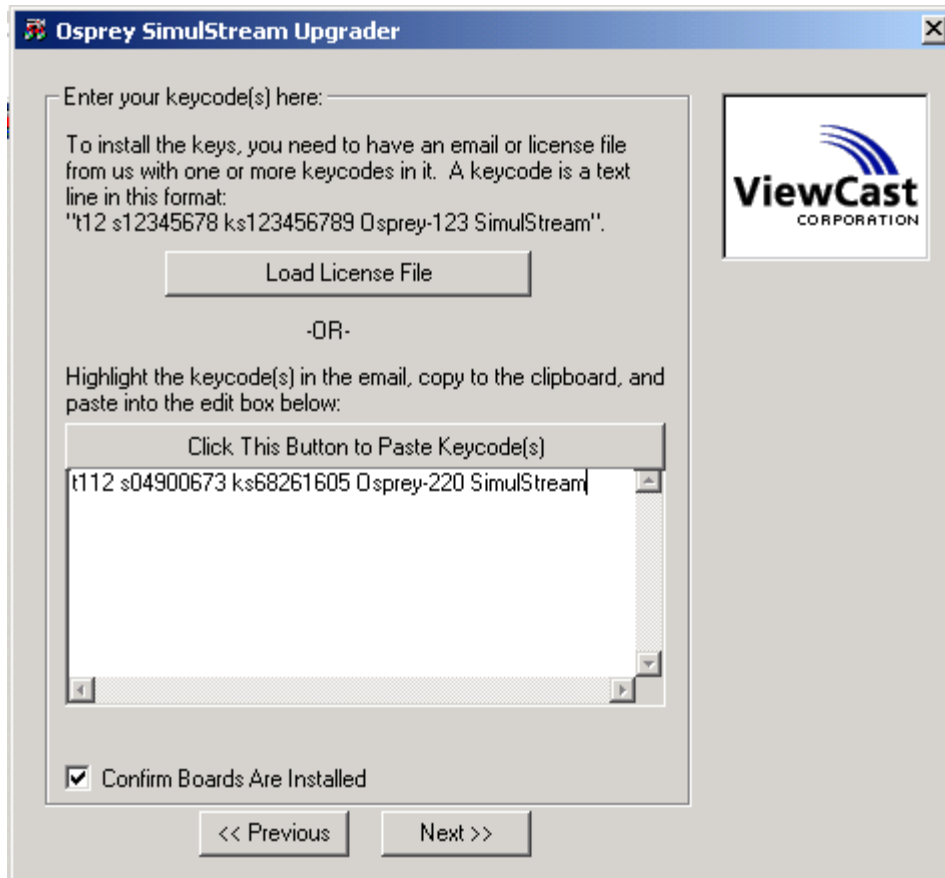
Osprey SimulStream Upgrader

Enter your keycode(s) here:

To install the keys, you need to have an email or license file from us with one or more keycodes in it. A keycode is a text line in this format:
"t12 s12345678 ks123456789 Osprey-123 SimulStream".

Load License File

-OR-

Highlight the keycode(s) in the email, copy to the clipboard, and paste into the edit box below:

Click This Button to Paste Keycode(s)

t112 s04900673 ks68261605 Osprey-220 SimulStream

Confirm Boards Are Installed

<< Previous

Next >>

ViewCast CORPORATION